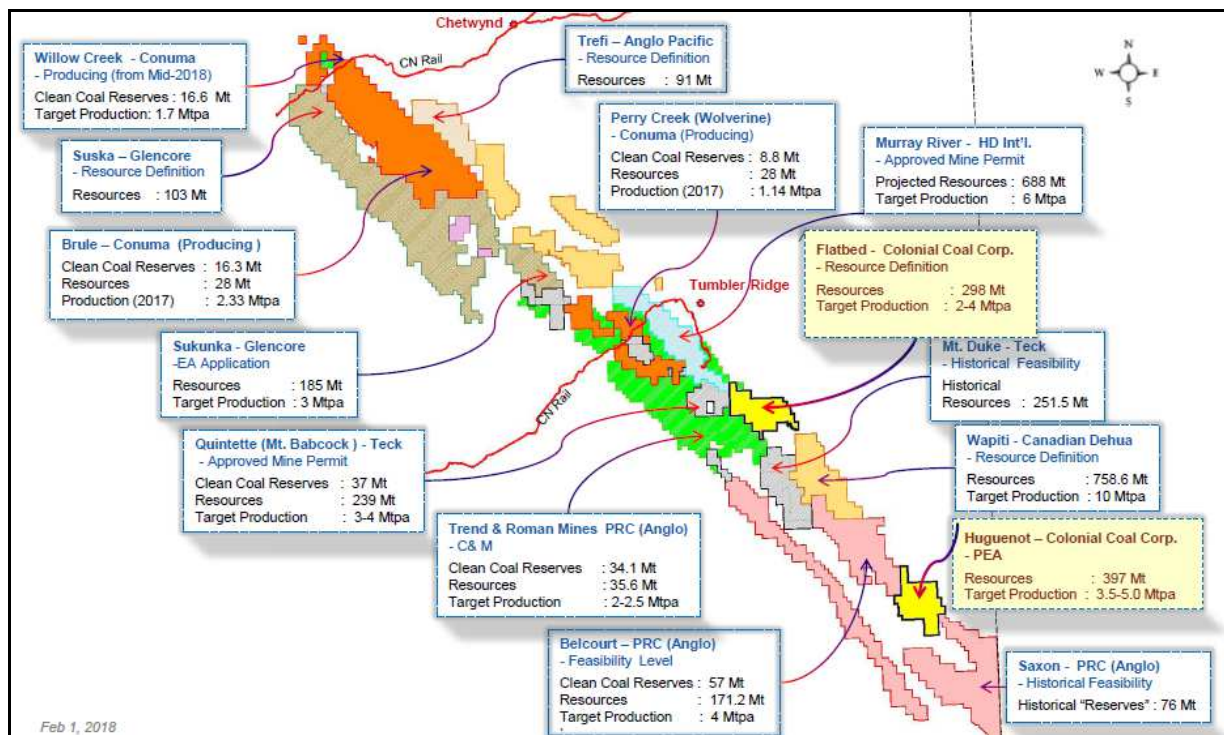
Chetwynd

CN Rail

N
W E
S

Willow Creek - Conuma
- Producing (from Mid-2018)
Clean Coal Reserves : 16.6 Mt
Target Production: 1.7 Mtpa

Trefi – Anglo Pacific
- Resource Definition
Resources : 91 Mt

Perry Creek (Wolverine)
- Conuma (Producing)
Clean Coal Reserves : 8.8 Mt
Resources : 28 Mt
Production (2017) : 1.14 Mtpa

Suska – Glencore
- Resource Definition
Resources : 103 Mt

Murray River - HD Int'l.
- Approved Mine Permit
Projected Resources : 688 Mt
Target Production : 6 Mtpa

Brule – Conuma (Producing )
Clean Coal Reserves : 16.3 Mt
Resources : 28 Mt
Production (2017) : 2.33 Mtpa

Flatbed - Colonial Coal Corp.
- Resource Definition
Resources : 298 Mt
Target Production : 2-4 Mtpa

Tumbler Ridge

Sukunka - Glencore
-EA Application
Resources : 185 Mt
Target Production : 3 Mtpa

Mt. Duke - Teck
- Historical Feasibility
Historical
Resources : 251.5 Mt

CN Rail

Quintette (Mt. Babcock ) - Teck
- Approved Mine Permit
Clean Coal Reserves : 37 Mt
Resources : 239 Mt
Target Production : 3-4 Mtpa

Wapiti - Canadian Dehua
- Resource Definition
Resources : 758.6 Mt
Target Production : 10 Mtpa

Trend & Roman Mines PRC (Anglo)
- C& M
Clean Coal Reserves : 34.1 Mt
Resources : 35.6 Mt
Target Production : 2-2.5 Mtpa

Huguenot – Colonial Coal Corp.
- PEA
Resources : 397 Mt
Target Production : 3.5-5.0 Mtpa

Belcourt – PRC (Anglo)
- Feasibility Level
Clean Coal Reserves : 57 Mt
Resources : 171.2 Mt
Target Production : 4 Mtpa

Saxon - PRC (Anglo)
- Historical Feasibility
Historical "Reserves" : 76 Mt

Feb 1, 2018